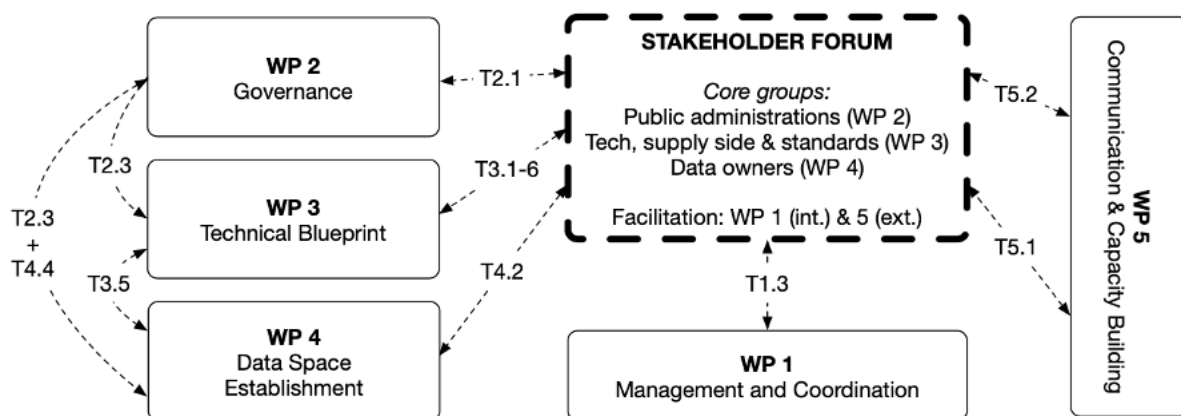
WP 2
Governance

WP 3
Technical Blueprint

WP 4
Data Space Establishment

T2.3
+
T4.4

T2.3

T3.5

T2.1

T3.1-6

T4.2

STAKEHOLDER FORUM

*Core groups:*
Public administrations (WP 2)
Tech, supply side & standards (WP 3)
Data owners (WP 4)

Facilitation: WP 1 (int.) & 5 (ext.)

T1.3

WP 1
Management and Coordination

T5.2

T5.1

WP 5
Communication & Capacity Building